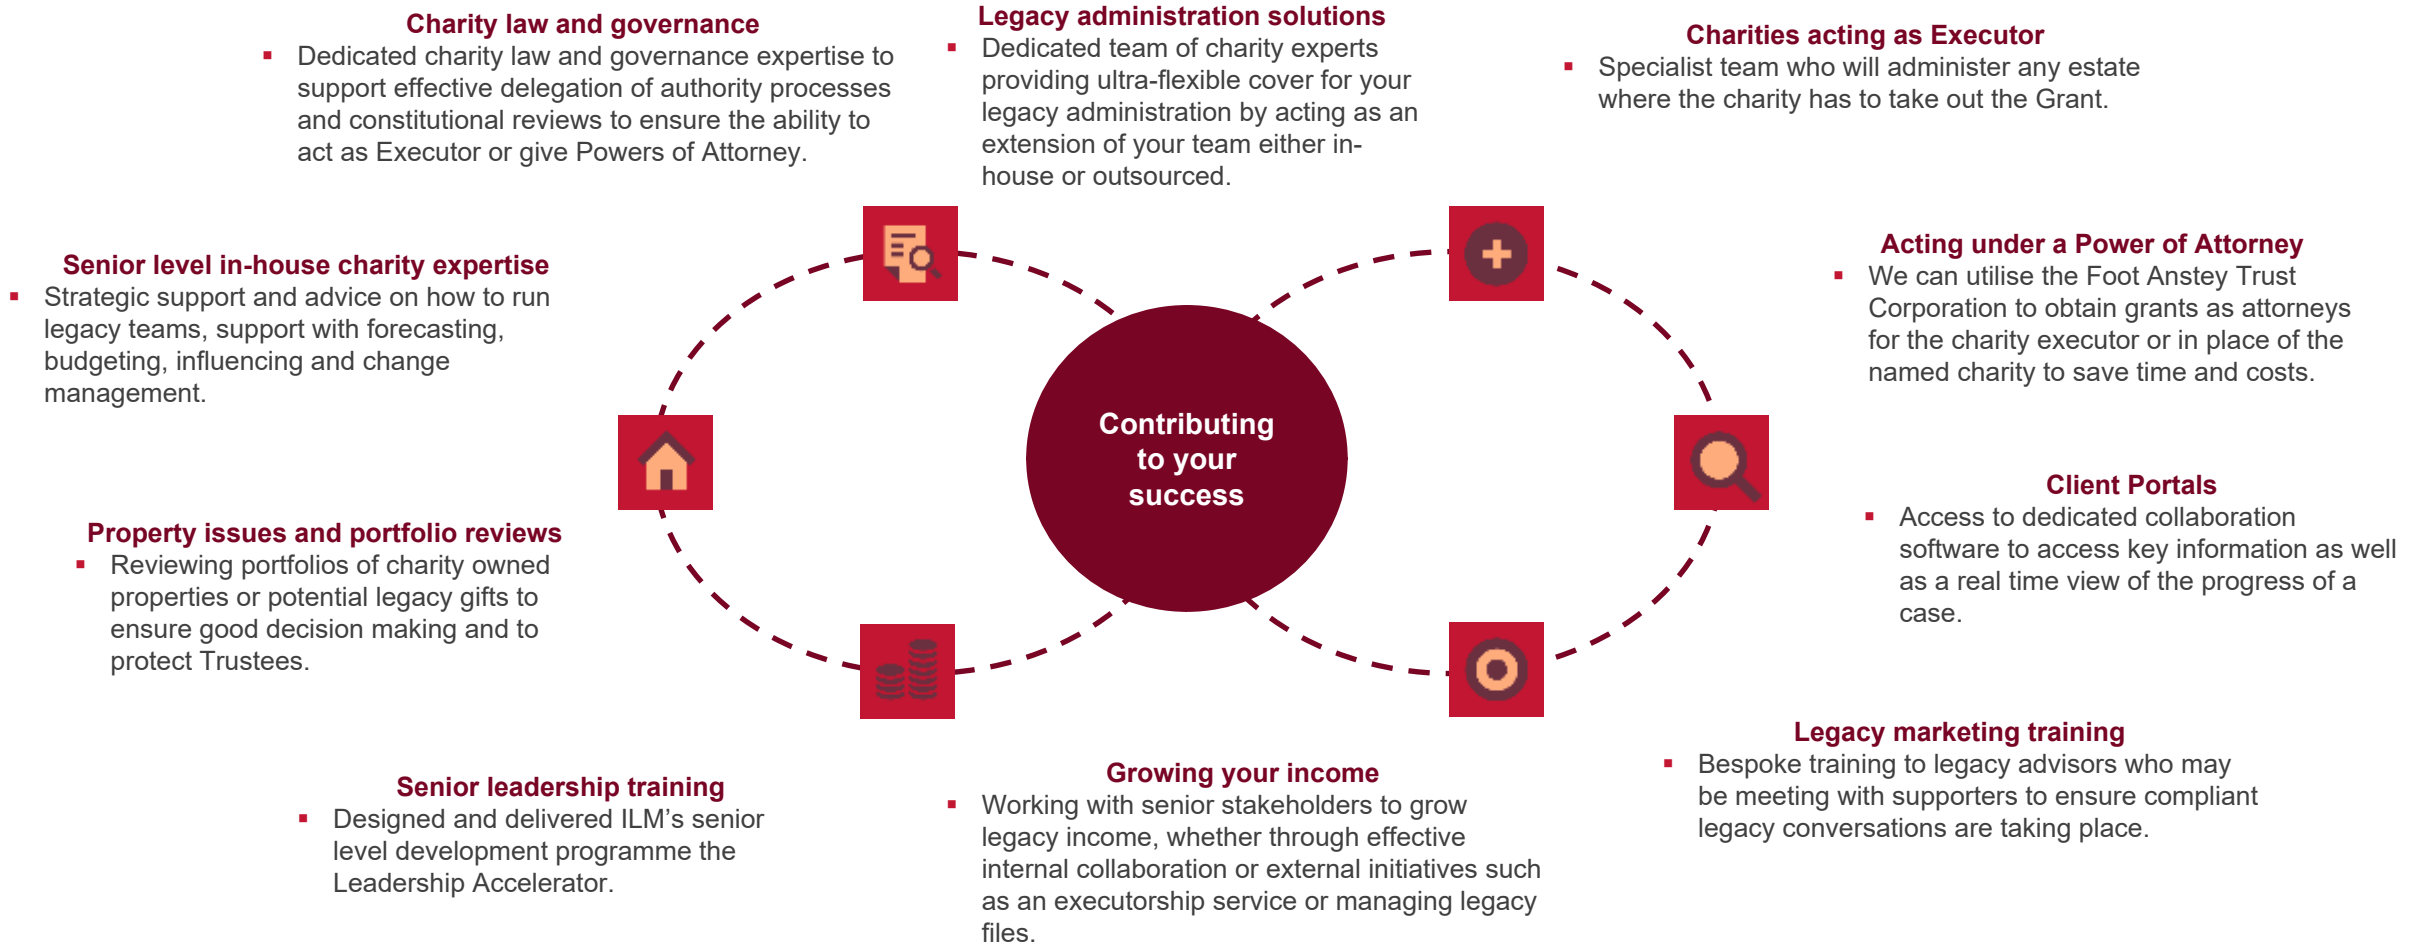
Charity law and governance
- Dedicated charity law and governance expertise to support effective delegation of authority processes and constitutional reviews to ensure the ability to act as Executor or give Powers of Attorney.

Legacy administration solutions
- Dedicated team of charity experts providing ultra-flexible cover for your legacy administration by acting as an extension of your team either in-house or outsourced.

Charities acting as Executor
- Specialist team who will administer any estate where the charity has to take out the Grant.

Senior level in-house charity expertise
- Strategic support and advice on how to run legacy teams, support with forecasting, budgeting, influencing and change management.

Acting under a Power of Attorney
- We can utilise the Foot Anstey Trust Corporation to obtain grants as attorneys for the charity executor or in place of the named charity to save time and costs.

Contributing to your success

Client Portals
- Access to dedicated collaboration software to access key information as well as a real time view of the progress of a case.

Property issues and portfolio reviews
- Reviewing portfolios of charity owned properties or potential legacy gifts to ensure good decision making and to protect Trustees.

Legacy marketing training
- Bespoke training to legacy advisors who may be meeting with supporters to ensure compliant legacy conversations are taking place.

Senior leadership training
- Designed and delivered ILM's senior level development programme the Leadership Accelerator.

Growing your income
- Working with senior stakeholders to grow legacy income, whether through effective internal collaboration or external initiatives such as an executorship service or managing legacy files.